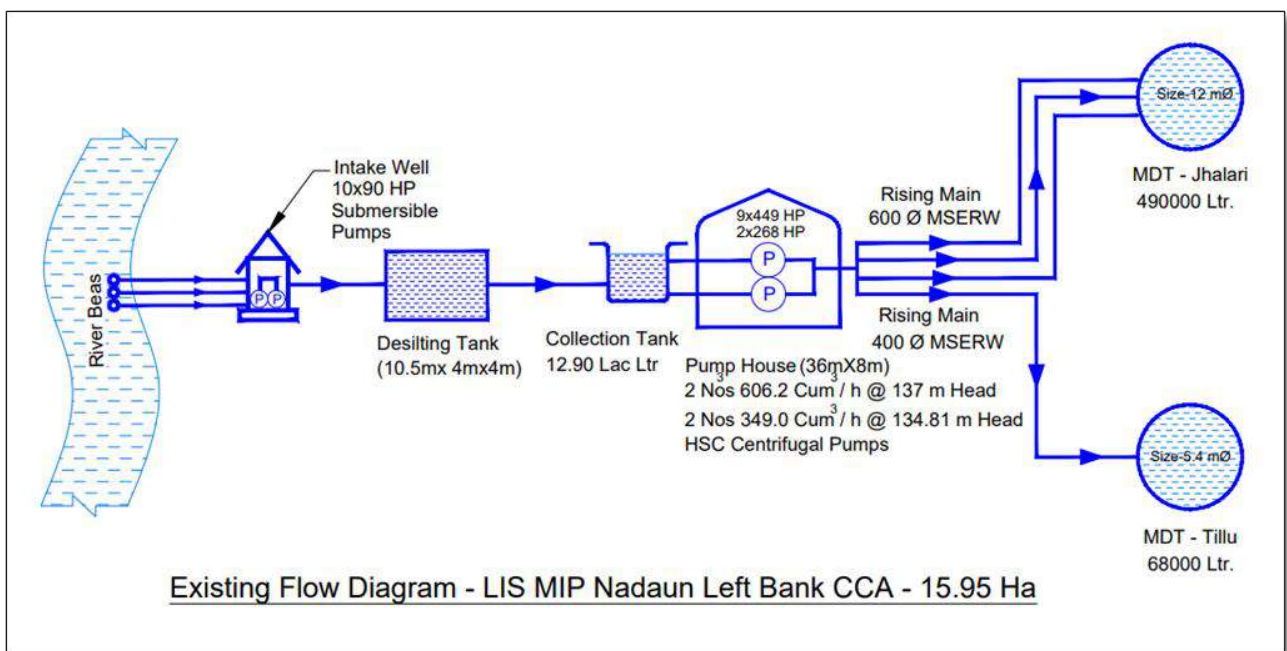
Intake Well
10x90 HP
Submersible
Pumps

River Beas

P P

Desilting Tank
(10.5mx 4mx4m)

Collection Tank
12.90 Lac Ltr

9x449 HP
2x268 HP

P

P

Pump House (36mX8m)
2 Nos 606.2 Cum$^3$ / h @ 137 m Head
2 Nos 349.0 Cum$^3$ / h @ 134.81 m Head
HSC Centrifugal Pumps

Rising Main
600 Ø MSERW

Rising Main
400 Ø MSERW

Size-12 mØ

MDT - Jhalari
490000 Ltr.

Size-5.4 mØ

MDT - Tillu
68000 Ltr.

Existing Flow Diagram - LIS MIP Nadaun Left Bank CCA - 15.95 Ha